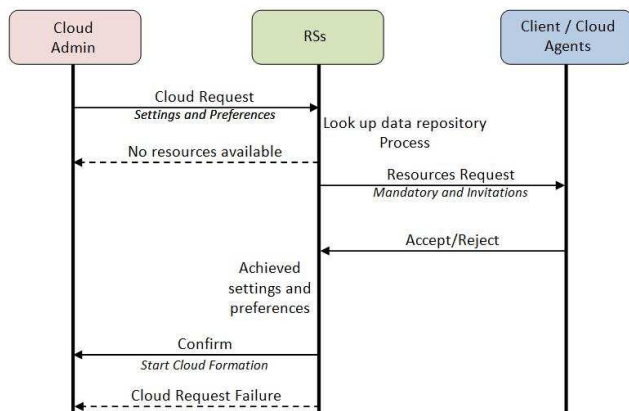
Cloud Admin

RSs

Client / Cloud Agents

Cloud Request
Settings and Preferences

Look up data repository Process

No resources available

Resources Request
Mandatory and Invitations

Accept/Reject

Achieved settings and preferences

Confirm
Start Cloud Formation

Cloud Request Failure